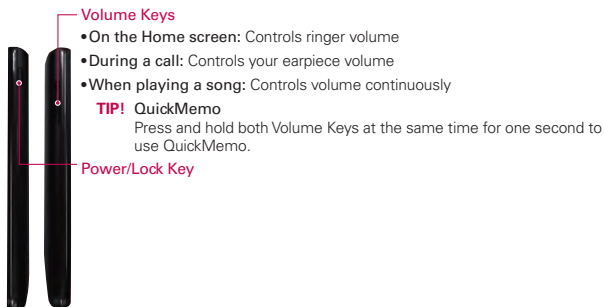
Volume Keys

•On the Home screen: Controls ringer volume

•During a call: Controls your earpiece volume

•When playing a song: Controls volume continuously

TIP! QuickMemo
Press and hold both Volume Keys at the same time for one second to use QuickMemo.

Power/Lock Key